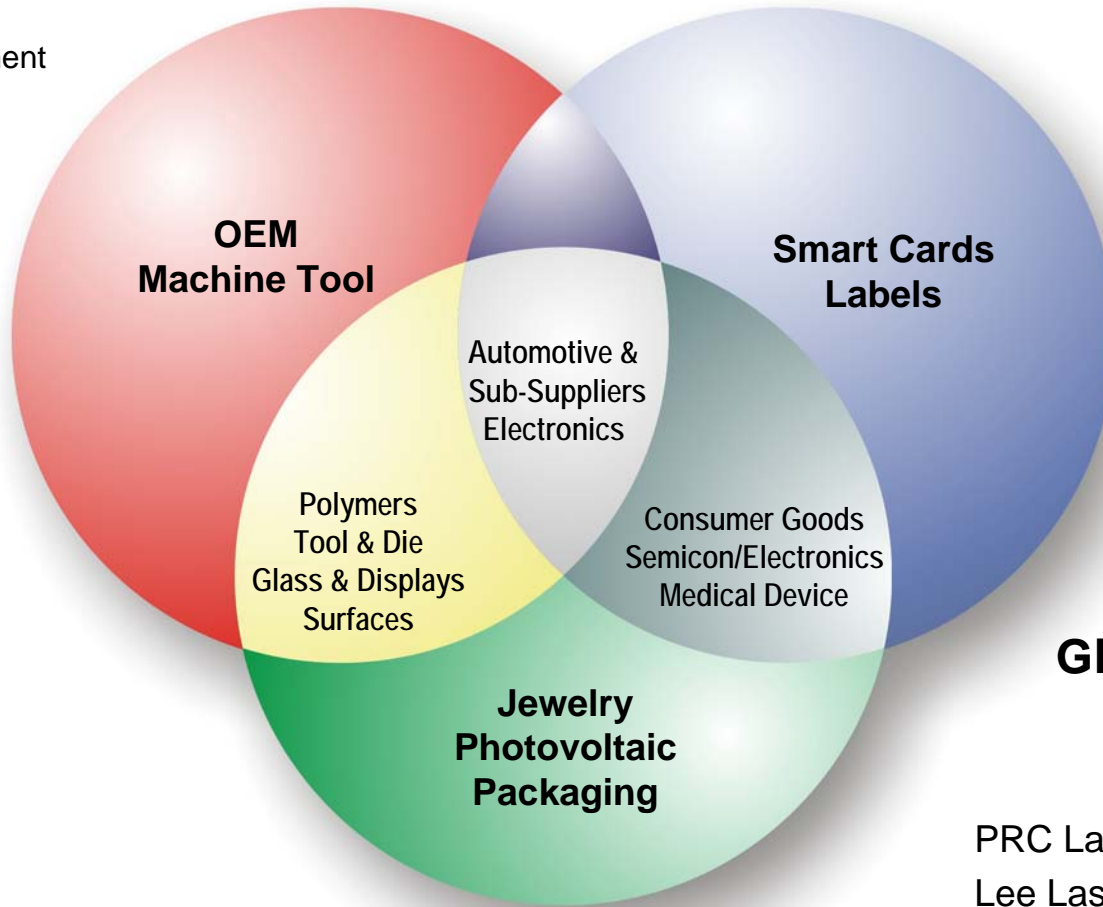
ent

OEM
Machine Tool

Smart Cards
Labels

Automotive &
Sub-Suppliers
Electronics

Polymers
Tool & Die
Glass & Displays
Surfaces

Consumer Goods
Semicon/Electronics
Medical Device

Gl

Jewelry
Photovoltaic
Packaging

PRC La

Lee Las